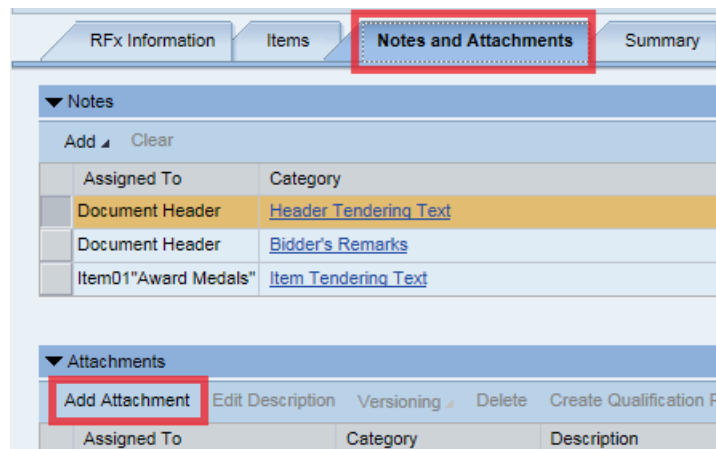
RFx Information | Items | Notes and Attachments | Summary

Notes

Add Clear

| Assigned To | Category |
|---|---|
| Document Header | Header Tendering Text |
| Document Header | Bidder's Remarks |
| Item01"Award Medals" | Item Tendering Text |

Attachments

Add Attachment Edit Description Versioning Delete Create Qualification F

| Assigned To | Category | Description |
|---|---|---|